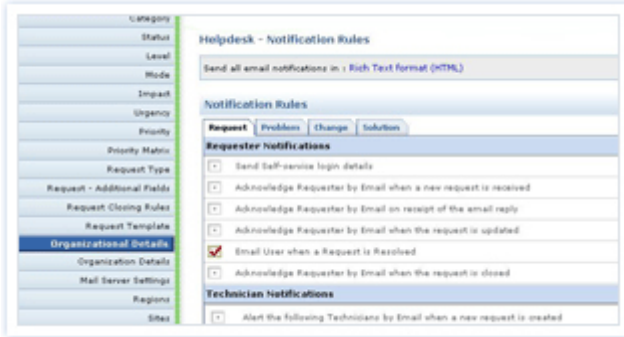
Category
Status
Level
Mode
Impact
Urgency
Priority
Priority Matrix
Request Type
Request - Additional Fields
Request Closing Rules
Request Template
Organizational Details
Organization Details
Mail Server Settings
Regions
Sites

Helpdesk - Notification Rules

Send all email notifications in : Rich Text format (HTML)

Notification Rules

Request | Problem | Change | Solution

Requester Notifications

Send Self-service login details

Acknowledge Requester by Email when a new request is received

Acknowledge Requester by Email on receipt of the email reply

Acknowledge Requester by Email when the request is updated

Email User when a Request is Resolved

Acknowledge Requester by Email when the request is closed

Technician Notifications

Alert the following Technicians by Email when a new request is created